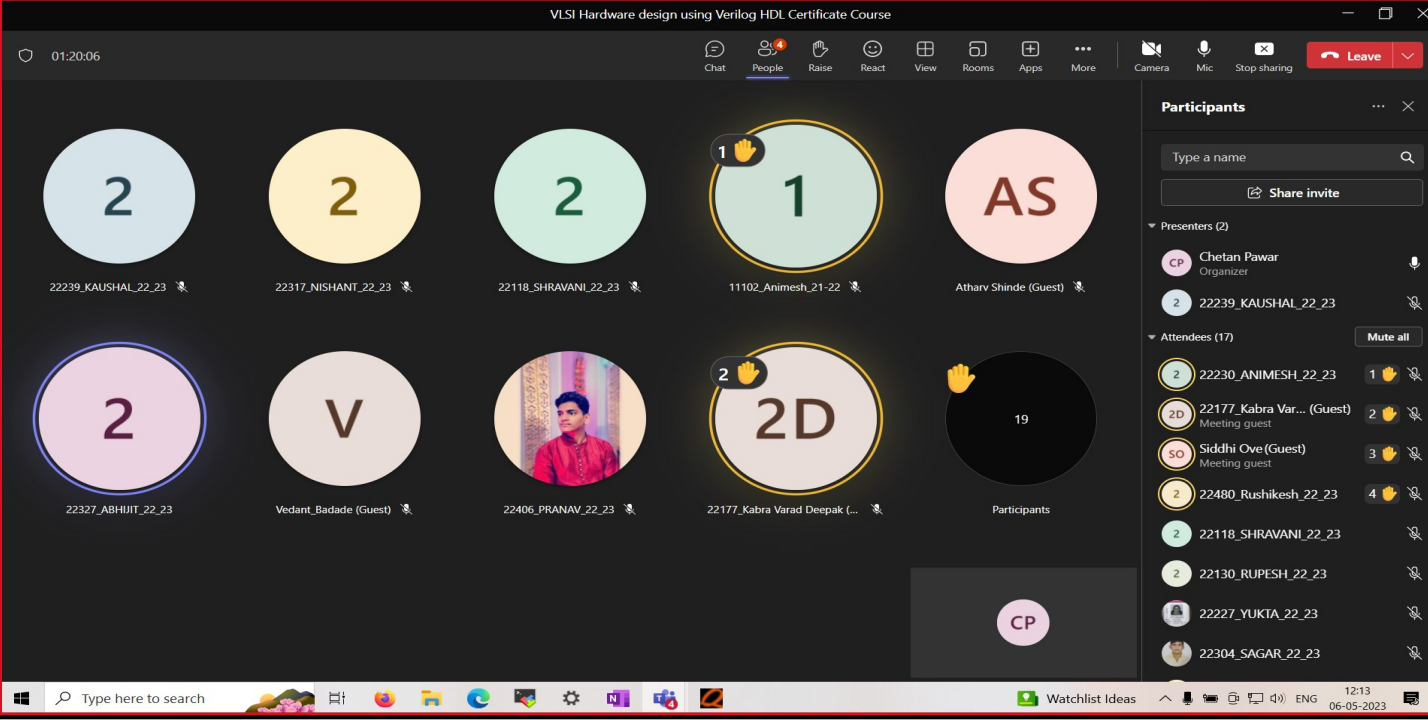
VLSI Hardware design using Verilog HDL Certificate Course

01:20:06

Chat People 4 Raise React View Rooms Apps More Camera Mic Stop sharing Leave

2
22239_KAUSHAL_22_23

2
22317_NISHANT_22_23

2
22118_SHRAVANI_22_23

1
1
11102_Animesh_21-22

AS
Atharv Shinde (Guest)

2
22327_ABHIJIT_22_23

V
Vedant_Badade (Guest)

22406_PRANAV_22_23

2
2D
22177_Kabra Varad Deepak (...

19
Participants

CP

Participants

Type a name

Share invite

Presenters (2)

CP Chetan Pawar
Organizer

2 22239_KAUSHAL_22_23

Attendees (17) Mute all

2 22230_ANIMESH_22_23 1

2D 22177_Kabra Var... (Guest) 2
Meeting guest

SO Siddhi Ove (Guest) 3
Meeting guest

2 22480_Rushikesh_22_23 4

2 22118_SHRAVANI_22_23

2 22130_RUPESH_22_23

22227_YUKTA_22_23

22304_SAGAR_22_23

Type here to search

Watchlist Ideas ENG 12:13 06-05-2023